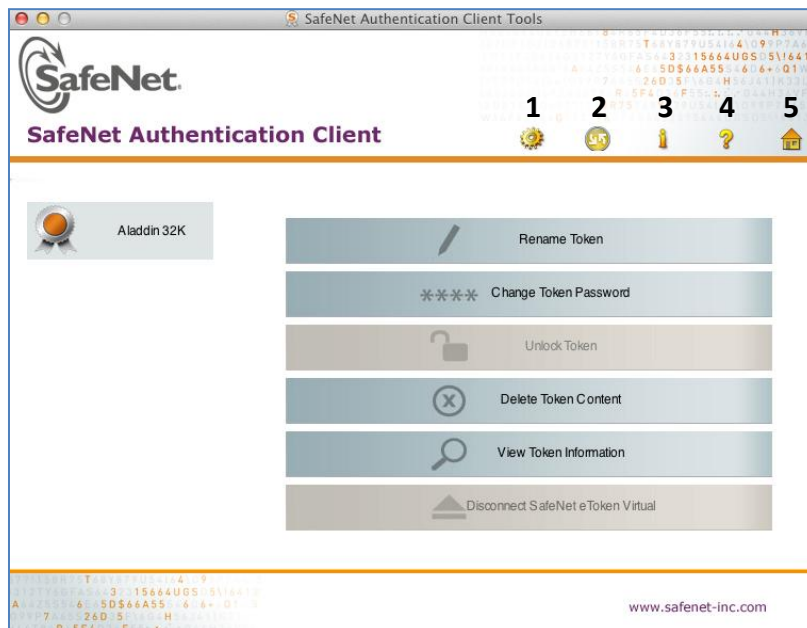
SafeNet Authentication Client Tools

SafeNet.

SafeNet Authentication Client

1 2 3 4 5

Aladdin 32K

Rename Token

**** Change Token Password

Unlock Token

Delete Token Content

View Token Information

Disconnect SafeNet eToken Virtual

www.safenet-inc.com